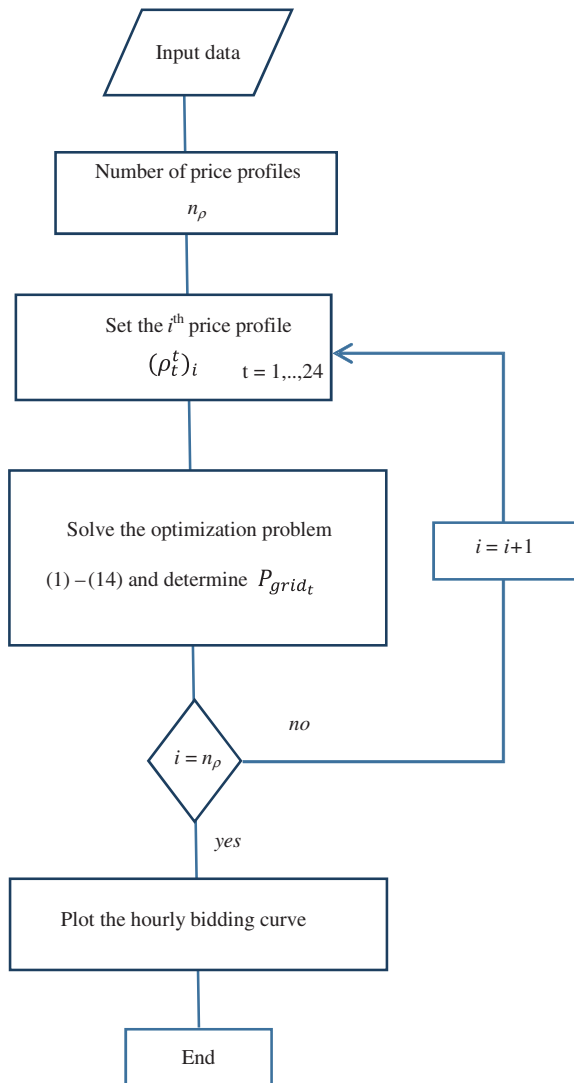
Input data

Number of price profiles
$n_\rho$

Set the $i^{\text{th}}$ price profile
$(\rho_t^t)_i$ t = 1,..,24

Solve the optimization problem
(1) – (14) and determine $P_{grid_t}$

$i = i+1$

no

$i = n_\rho$

yes

Plot the hourly bidding curve

End